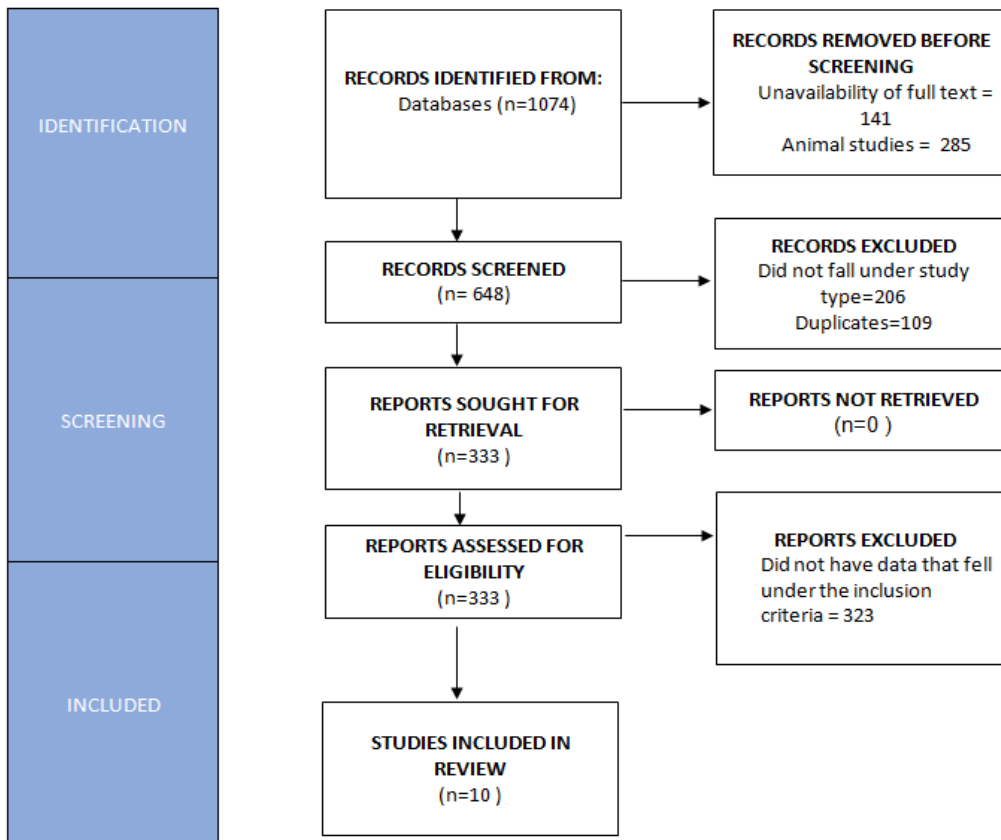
IDENTIFICATION

RECORDS IDENTIFIED FROM:
Databases (n=1074)

RECORDS REMOVED BEFORE SCREENING
Unavailability of full text = 141
Animal studies = 285

SCREENING

RECORDS SCREENED
(n= 648)

RECORDS EXCLUDED
Did not fall under study type=206
Duplicates=109

REPORTS SOUGHT FOR RETRIEVAL
(n=333 )

REPORTS NOT RETRIEVED
(n=0 )

REPORTS ASSESSED FOR ELIGIBILITY
(n=333 )

REPORTS EXCLUDED
Did not have data that fell under the inclusion criteria = 323

INCLUDED

STUDIES INCLUDED IN REVIEW
(n=10 )